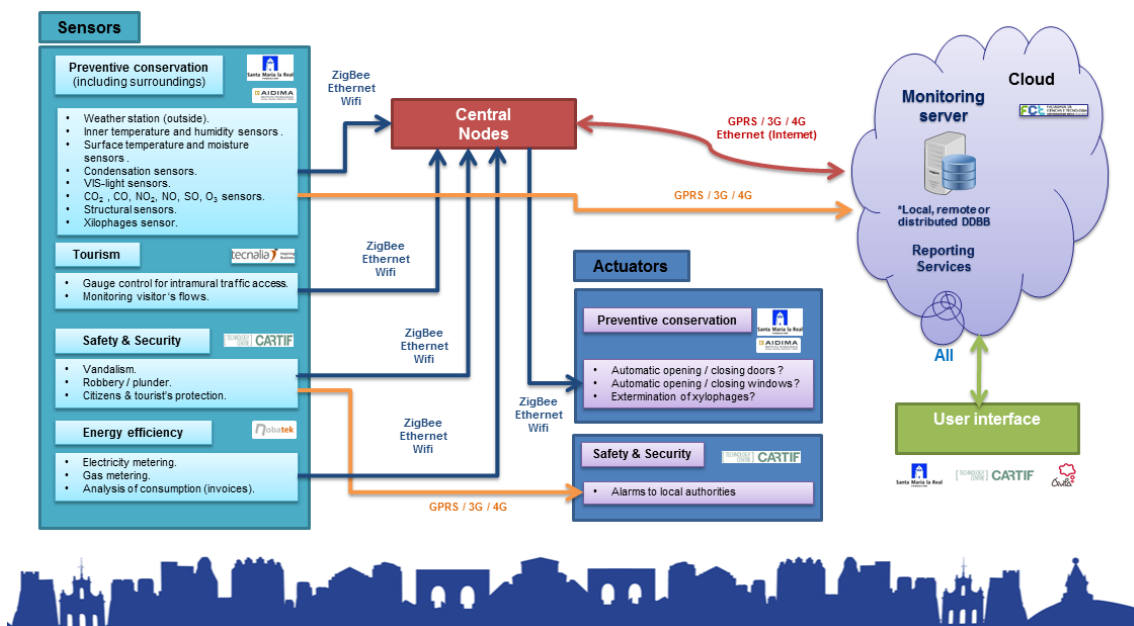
Sensors

Preventive conservation (including surroundings)

Santa María la Real

AIDIMA

- Weather station (outside).
- Inner temperature and humidity sensors .
- Surface temperature and moisture sensors .
- Condensation sensors.
- VIS-light sensors.
- $CO_2$ , CO, $NO_2$, NO, SO, $O_3$ sensors.
- Structural sensors.
- Xilophages sensor.

Tourism

tecnalia

- Gauge control for intramural traffic access.
- Monitoring visitor's flows.

Safety & Security

TECHNOLOGY CENTRE CARTIF

- Vandalism.
- Robbery / plunder.
- Citizens & tourist's protection.

Energy efficiency

nobatek

- Electricity metering.
- Gas metering.
- Analysis of consumption (invoices).

ZigBee Ethernet Wifi

Central Nodes

ZigBee Ethernet Wifi

ZigBee Ethernet Wifi

ZigBee Ethernet Wifi

ZigBee Ethernet Wifi

GPRS / 3G / 4G Ethernet (Internet)

GPRS / 3G / 4G

GPRS / 3G / 4G

Cloud

Monitoring server

FCT

*Local, remote or distributed DDBB

Reporting Services

All

User interface

Santa María la Real

TECHNOLOGY CENTRE CARTIF

Ávila

Actuators

Preventive conservation

Santa María la Real

AIDIMA

- Automatic opening / closing doors ?
- Automatic opening / closing windows?
- Extermination of xylophages?

Safety & Security

TECHNOLOGY CENTRE CARTIF

- Alarms to local authorities